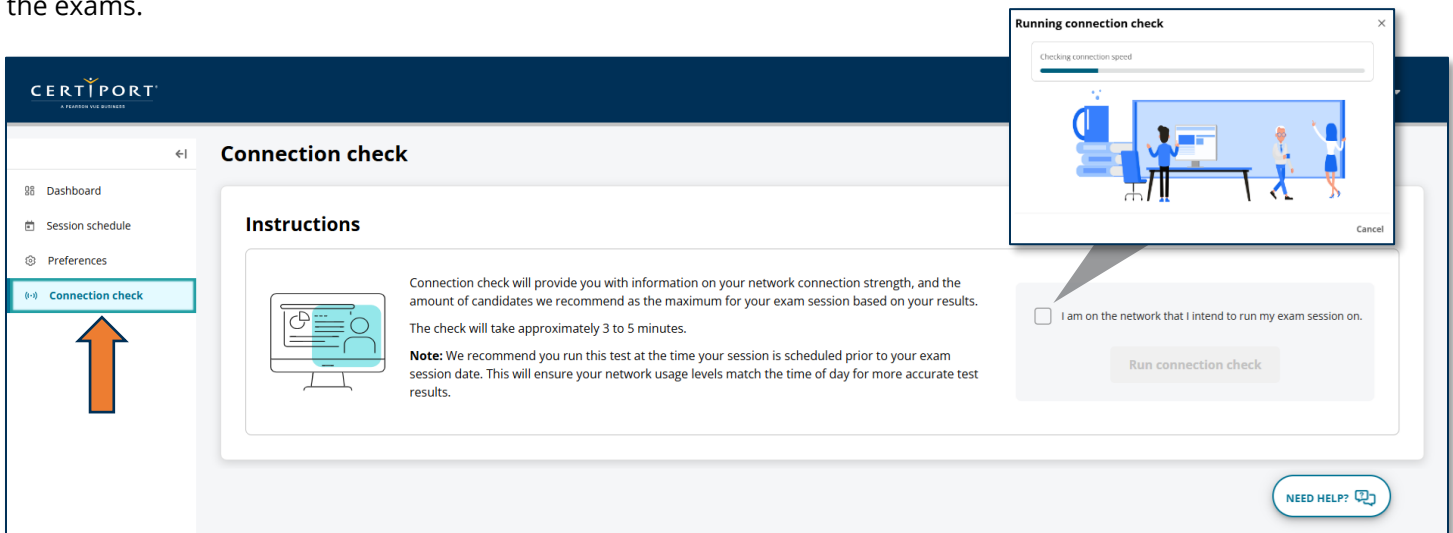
the exams.

Running connection check

Checking connection speed

Cancel

CERTIPORT
A PEARSON VUE BUSINESS

Dashboard

Session schedule

Preferences

Connection check

Connection check

Instructions

Connection check will provide you with information on your network connection strength, and the amount of candidates we recommend as the maximum for your exam session based on your results.

The check will take approximately 3 to 5 minutes.

**Note:** We recommend you run this test at the time your session is scheduled prior to your exam session date. This will ensure your network usage levels match the time of day for more accurate test results.

I am on the network that I intend to run my exam session on.

Run connection check

NEED HELP?